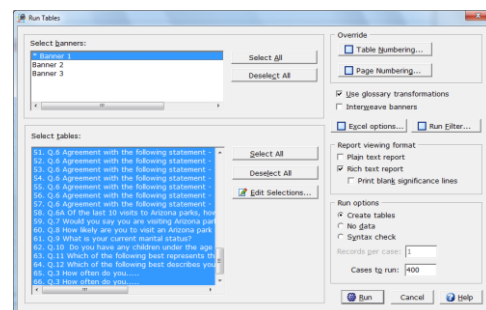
Run Tables

Select banners:

* Banner 1
Banner 2
Banner 3

Select All

Deselect All

Select tables:

51. Q.6 Agreement with the following statement -
52. Q.6 Agreement with the following statement -
53. Q.6 Agreement with the following statement -
54. Q.6 Agreement with the following statement -
55. Q.6 Agreement with the following statement -
56. Q.6 Agreement with the following statement -
57. Q.6 Agreement with the following statement -
58. Q.6A Of the last 10 visits to Arizona parks, hov
59. Q.7 Would you say you are visiting Arizona parl
60. Q.8 How likely are you to visit an Arizona park
61. Q.9 What is your current marital status?
62. Q.10 Do you have any children under the age
63. Q.11 Which of the following best represents th
64. Q.12 Which of the following best describes your
65. Q.3 How often do you.....
66. Q.3 How often do you.....

Select All

Deselect All

Edit Selections...

Override

Table Numbering...

Page Numbering...

Use glossary transformations

Interweave banners

Excel options...

Run Filter...

Report viewing format

Plain text report

Rich text report

Print blank significance lines

Run options

Create tables

No data

Syntax check

Records per case: 1

Cases to run: 400

Run

Cancel

Help